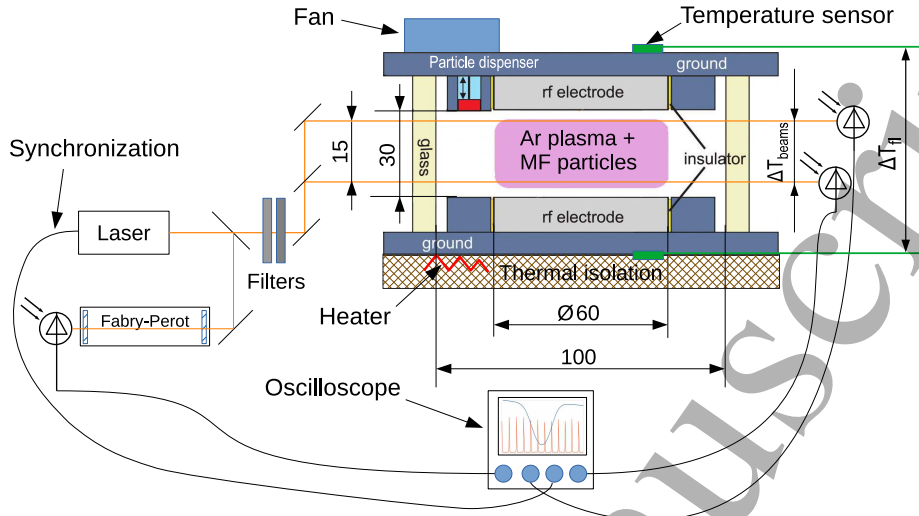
Fan

Temperature sensor

Particle dispenser

ground

rf electrode

Synchronization

15

30

glass

Ar plasma + MF particles

insulator

$\Delta T_{beams}$

$\Delta T_{fl}$

Laser

Filters

rf electrode

ground

Thermal isolation

Fabry-Perot

Heater

Ø60

100

Oscilloscope